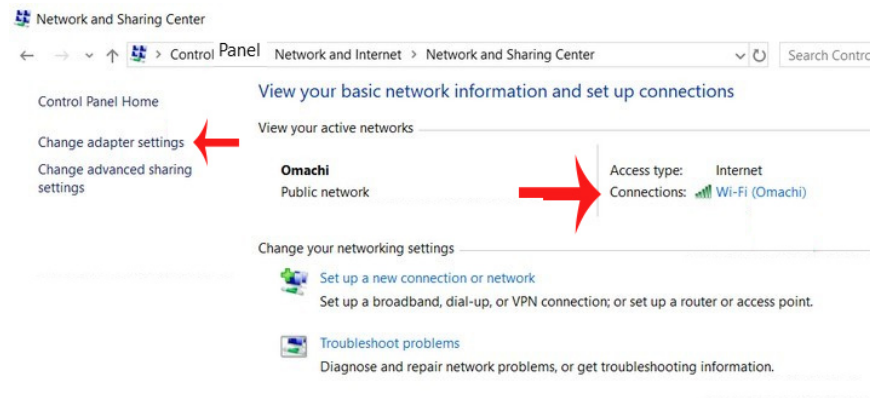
Network and Sharing Center

Control Panel > Network and Internet > Network and Sharing Center

Search Contro

Control Panel Home

Change adapter settings

Change advanced sharing settings

View your basic network information and set up connections

View your active networks

Omachi
Public network

Access type: Internet
Connections: Wi-Fi (Omachi)

Change your networking settings

Set up a new connection or network
Set up a broadband, dial-up, or VPN connection; or set up a router or access point.

Troubleshoot problems
Diagnose and repair network problems, or get troubleshooting information.